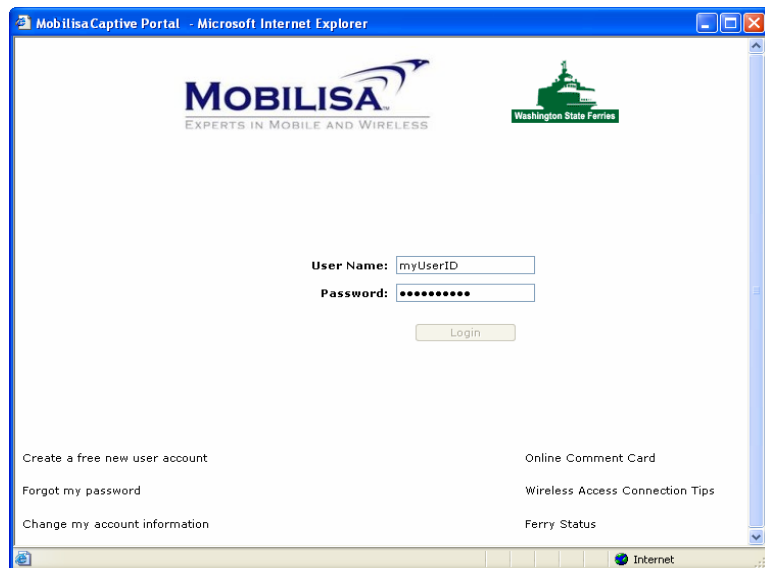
Mobilisa Captive Portal - Microsoft Internet Explorer

MOBILISA™
EXPERTS IN MOBILE AND WIRELESS

Washington State Ferries

User Name: myUserID
Password: ••••••••••

Login

Create a free new user account
Forgot my password
Change my account information

Online Comment Card
Wireless Access Connection Tips
Ferry Status

Internet